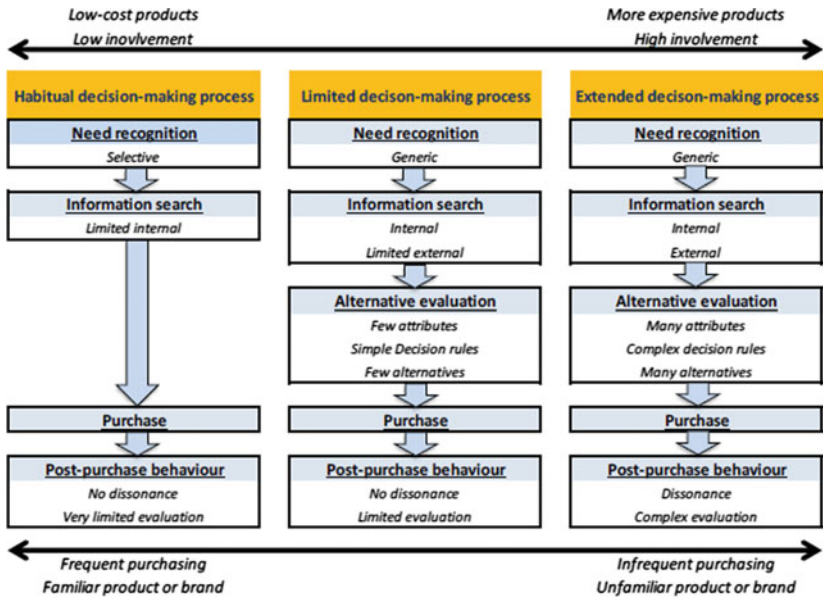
Low-cost products
Low inovlvement

More expensive products
High involvement

Habitual decision-making process

Need recognition
Selective

Information search
Limited internal

Purchase

Post-purchase behaviour
No dissonance
Very limited evaluation

Limited decison-making process

Need recognition
Generic

Information search
Internal
Limited external

Alternative evaluation
Few attributes
Simple Decision rules
Few alternatives

Purchase

Post-purchase behaviour
No dissonance
Limited evaluation

Extended decison-making process

Need recognition
Generic

Information search
Internal
External

Alternative evaluation
Many attributes
Complex decision rules
Many alternatives

Purchase

Post-purchase behaviour
Dissonance
Complex evaluation

Frequent purchasing
Familiar product or brand

Infrequent purchasing
Unfamiliar product or brand